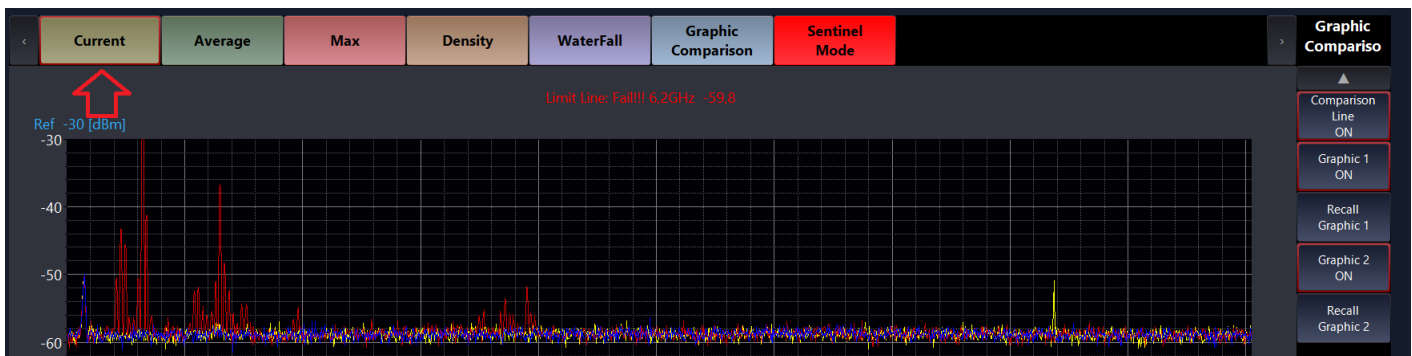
‹ Current Average Max Density WaterFall Graphic Comparison Sentinel Mode ›

Graphic Comparison

Limit Line: Fail!!! 6,2GHz -59,8

Ref -30 [dBm]

-30
-40
-50
-60

▲

Comparison Line ON

Graphic 1 ON

Recall Graphic 1

Graphic 2 ON

Recall Graphic 2